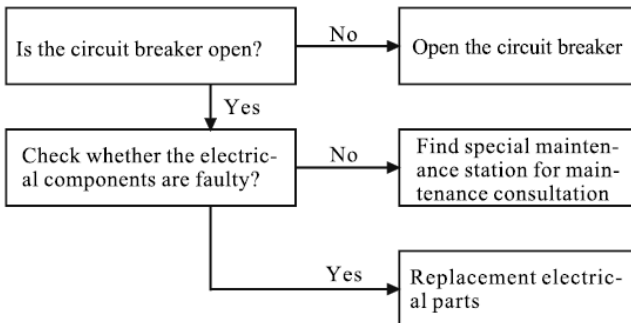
Is the circuit breaker open?

No

Open the circuit breaker

Yes

Check whether the electrical components are faulty?

No

Find special maintenance station for maintenance consultation

Yes

Replacement electrical parts